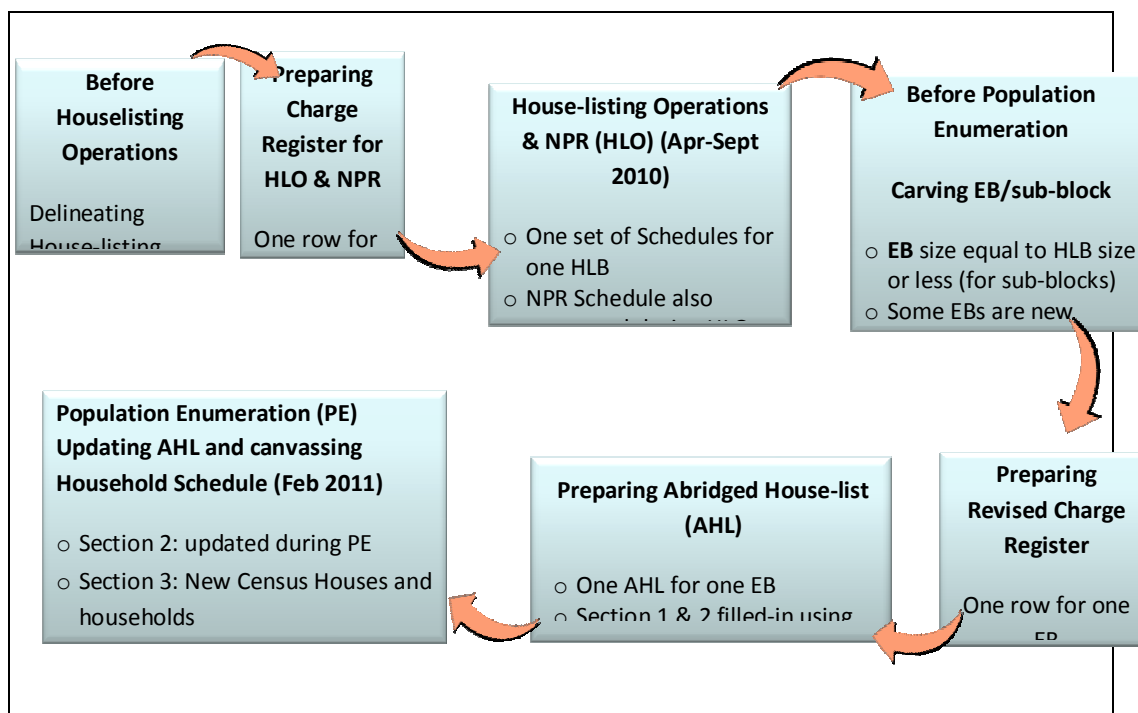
Before Houselisting Operations

Delineating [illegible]

Preparing Charge Register for HLO & NPR

One row for

House-listing Operations & NPR (HLO) (Apr-Sept 2010)

o One set of Schedules for one HLB

o NPR Schedule also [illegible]

Before Population Enumeration

Carving EB/sub-block

o **EB** size equal to HLB size or less (for sub-blocks)

o Some EBs are new

Preparing Revised Charge Register

One row for one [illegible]

Preparing Abridged House-list (AHL)

o One AHL for one EB

o Section 1 & 2 filled-in using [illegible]

Population Enumeration (PE) Updating AHL and canvassing Household Schedule (Feb 2011)

o Section 2: updated during PE

o Section 3: New Census Houses and households